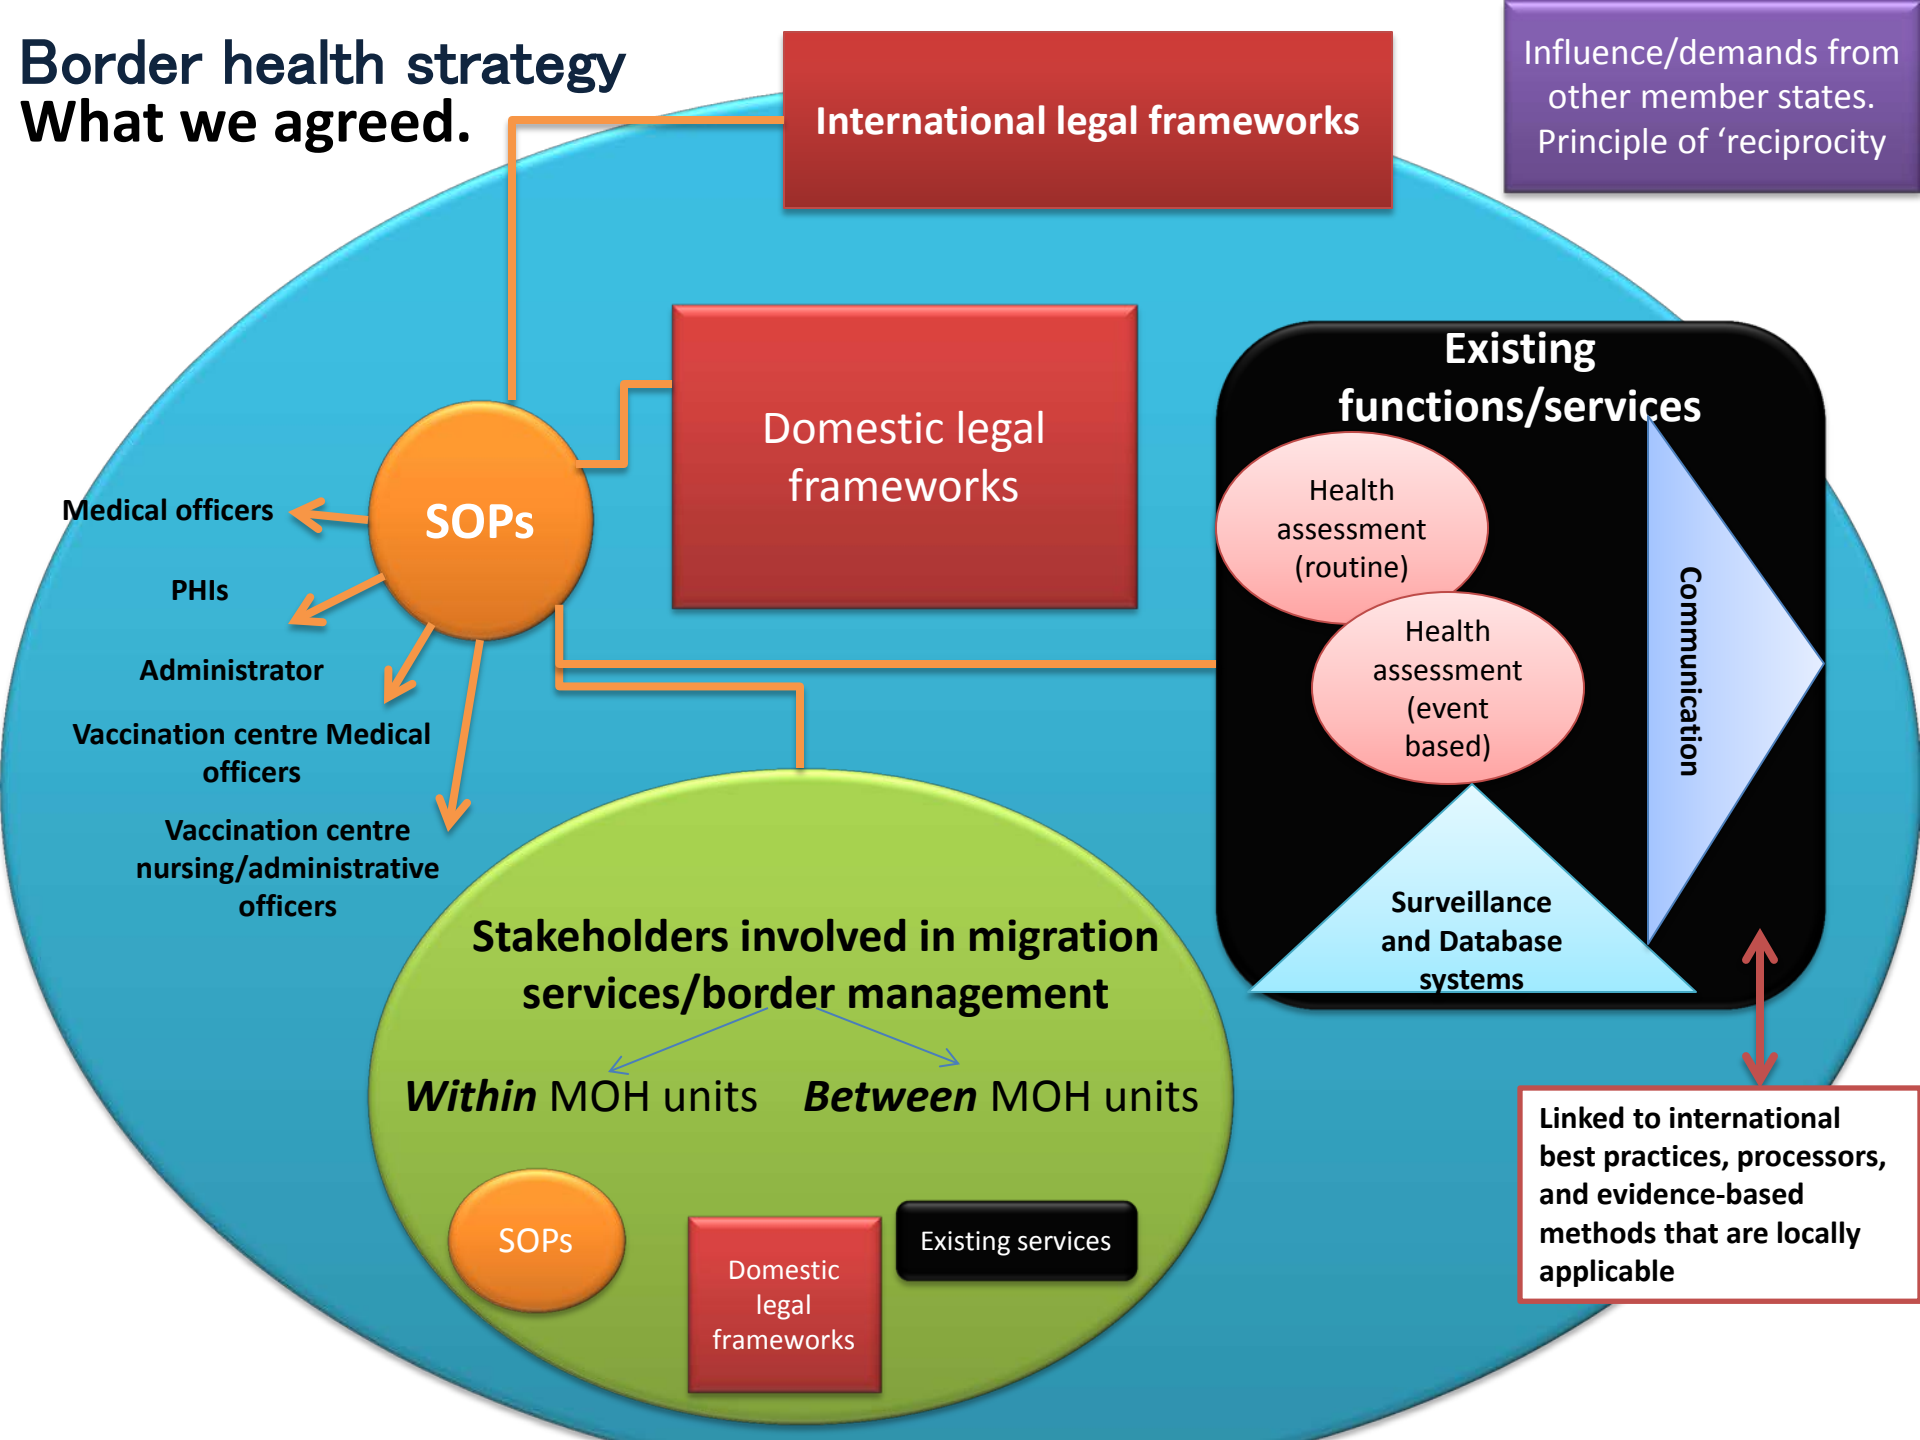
Border health strategy
What we agreed.

International legal frameworks

Influence/demands from other member states. Principle of ‘reciprocity

Domestic legal frameworks

SOPs

Medical officers

PHIs

Administrator

Vaccination centre Medical officers

Vaccination centre nursing/administrative officers

Existing functions/services

Health assessment (routine)

Health assessment (event based)

Communication

Surveillance and Database systems

Stakeholders involved in migration services/border management

*Within* MOH units *Between* MOH units

SOPs

Domestic legal frameworks

Existing services

Linked to international best practices, processors, and evidence-based methods that are locally applicable